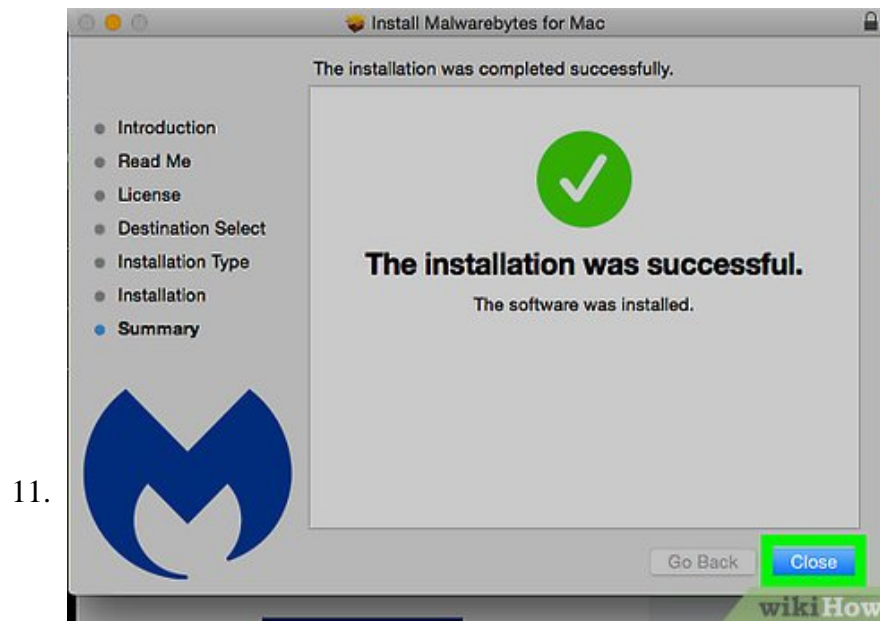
11.

Install Malwarebytes for Mac

The installation was completed successfully.

- Introduction
- Read Me
- License
- Destination Select
- Installation Type
- Installation
- Summary

The installation was successful.

The software was installed.

Go Back

Close

wikiHow